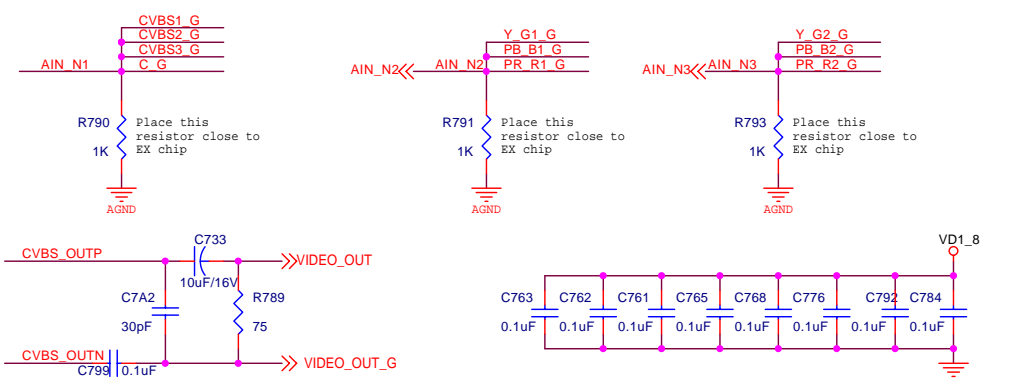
CVBS1_G
CVBS2_G
CVBS3_G
AIN_N1
C_G
R790
1K
Place this resistor close to EX chip
AGND

Y_G1_G
PB_B1_G
AIN_N2
AIN_N2
PR_R1_G
R791
1K
Place this resistor close to EX chip
AGND

Y_G2_G
PB_B2_G
AIN_N3
AIN_N3
PR_R2_G
R793
1K
Place this resistor close to EX chip
AGND

CVBS_OUTP
C733
10uF/16V
VIDEO_OUT
C7A2
30pF
R789
75
CVBS_OUTN
C799
0.1uF
VIDEO_OUT_G

VD1_8
C763
0.1uF
C762
0.1uF
C761
0.1uF
C765
0.1uF
C768
0.1uF
C776
0.1uF
C792
0.1uF
C784
0.1uF